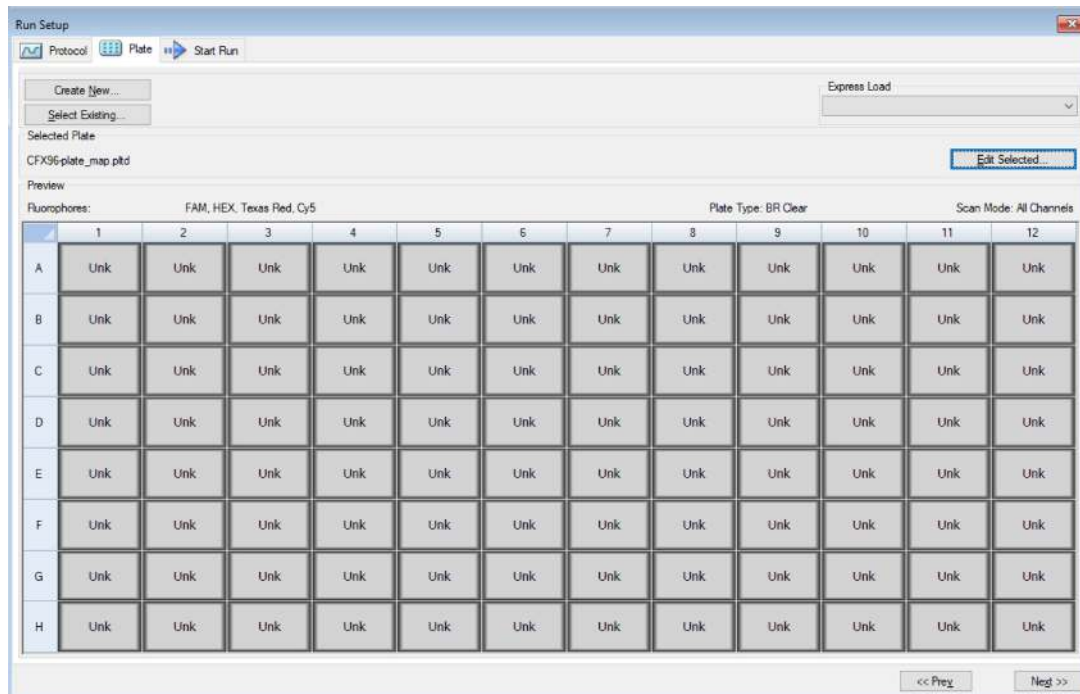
Run Setup

Protocol Plate Start Run

Create New...

Select Existing...

Express Load

Selected Plate

CFX96-plate_map.pltd

Edit Selected...

Preview

Fluorophores: FAM, HEX, Texas Red, Cy5

Plate Type: BR Clear

Scan Mode: All Channels

| | 1 | 2 | 3 | 4 | 5 | 6 | 7 | 8 | 9 | 10 | 11 | 12 |
|---|---|---|---|---|---|---|---|---|---|---|---|---|
| A | Unk | Unk | Unk | Unk | Unk | Unk | Unk | Unk | Unk | Unk | Unk | Unk |
| B | Unk | Unk | Unk | Unk | Unk | Unk | Unk | Unk | Unk | Unk | Unk | Unk |
| C | Unk | Unk | Unk | Unk | Unk | Unk | Unk | Unk | Unk | Unk | Unk | Unk |
| D | Unk | Unk | Unk | Unk | Unk | Unk | Unk | Unk | Unk | Unk | Unk | Unk |
| E | Unk | Unk | Unk | Unk | Unk | Unk | Unk | Unk | Unk | Unk | Unk | Unk |
| F | Unk | Unk | Unk | Unk | Unk | Unk | Unk | Unk | Unk | Unk | Unk | Unk |
| G | Unk | Unk | Unk | Unk | Unk | Unk | Unk | Unk | Unk | Unk | Unk | Unk |
| H | Unk | Unk | Unk | Unk | Unk | Unk | Unk | Unk | Unk | Unk | Unk | Unk |

<< Prev

Next >>